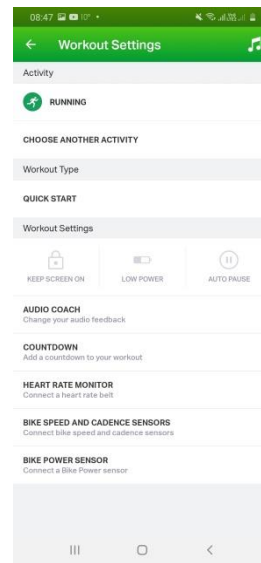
08:47 10°

Workout Settings

Activity

RUNNING

CHOOSE ANOTHER ACTIVITY

Workout Type

QUICK START

Workout Settings

KEEP SCREEN ON

LOW POWER

AUTO PAUSE

AUDIO COACH
Change your audio feedback

COUNTDOWN
Add a countdown to your workout

HEART RATE MONITOR
Connect a heart rate belt

BIKE SPEED AND CADENCE SENSORS
Connect bike speed and cadence sensors

BIKE POWER SENSOR
Connect a Bike Power sensor